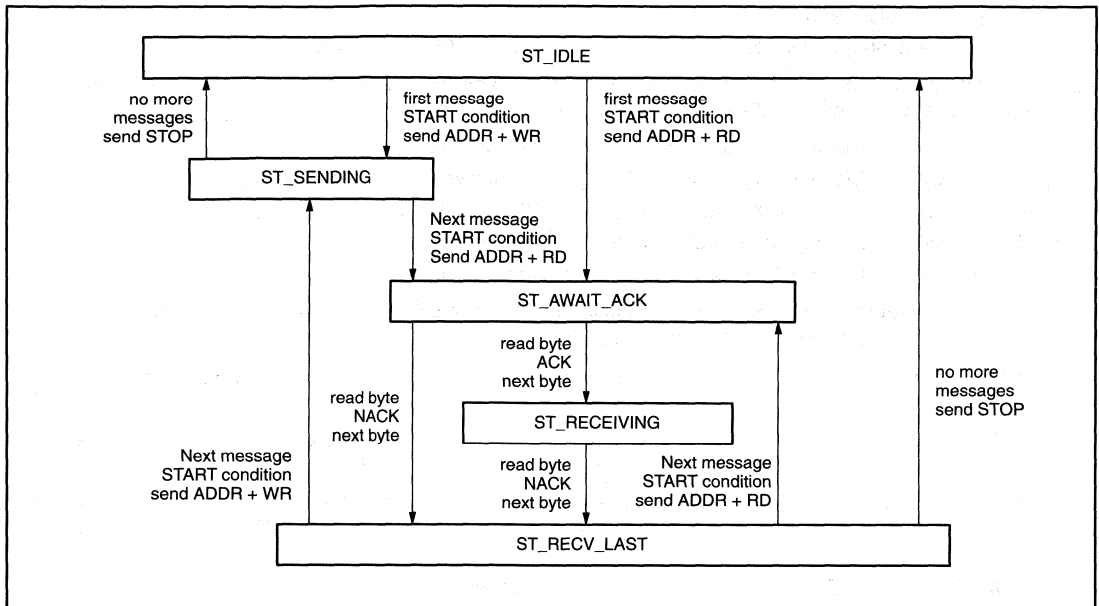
ST_IDLE

no more messages send STOP

first message START condition send ADDR + WR

first message START condition send ADDR + RD

ST_SENDING

Next message START condition Send ADDR + RD

ST_AWAIT_ACK

read byte ACK next byte

read byte NACK next byte

ST_RECEIVING

no more messages send STOP

Next message START condition send ADDR + WR

read byte NACK next byte

Next message START condition send ADDR + RD

ST_RECV_LAST